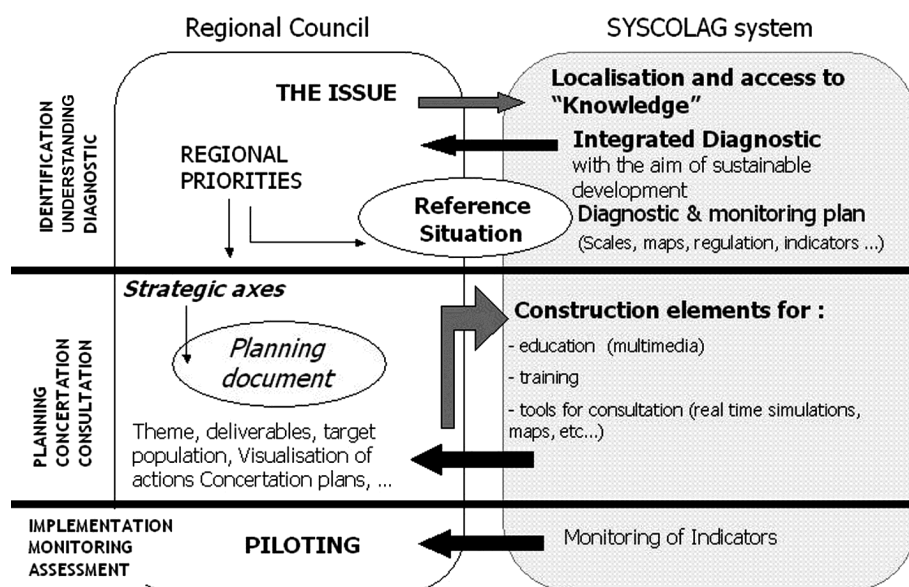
Regional Council

SYSCOLAG system

IDENTIFICATION
UNDERSTANDING
DIAGNOSTIC

THE ISSUE

Localisation and access to "Knowledge"

Integrated Diagnostic
with the aim of sustainable development

REGIONAL PRIORITIES

Reference Situation

Diagnostic & monitoring plan
(Scales, maps, regulation, indicators ...)

PLANNING
CONCERTATION
CONSULTATION

Strategic axes

Planning document

Construction elements for :
- education (multimedia)
- training
- tools for consultation (real time simulations, maps, etc...)

Theme, deliverables, target population, Visualisation of actions Concertation plans, ...

IMPLEMENTATION
MONITORING
ASSESSMENT

PILOTING

Monitoring of Indicators